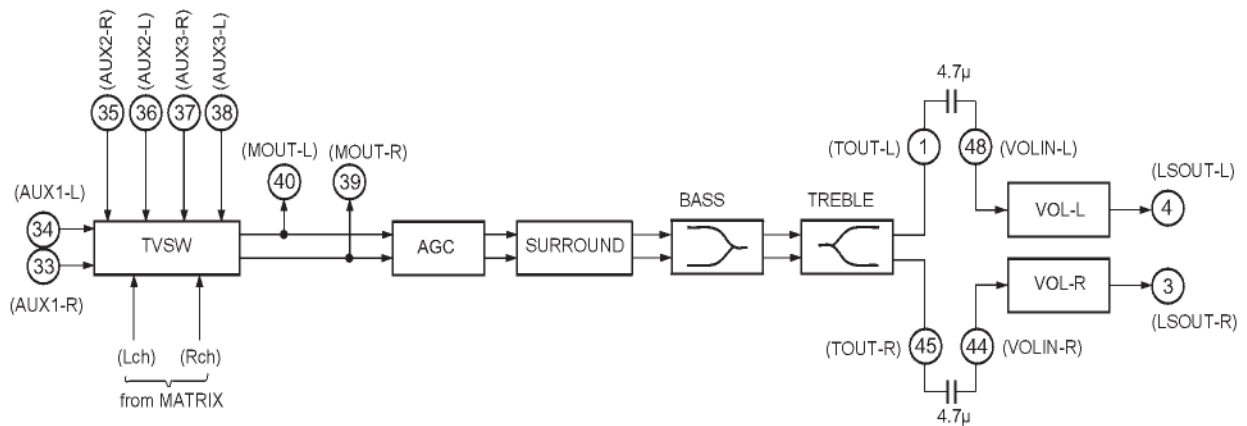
(AUX2-R) (AUX2-L) (AUX3-R) (AUX3-L)
35 36 37 38

(MOUT-L) (MOUT-R)
40 39

(AUX1-L)
34
33
(AUX1-R)

TVSW

(Lch) (Rch)
from MATRIX

AGC

SURROUND

BASS

TREBLE

4.7μ

(TOUT-L) 1
48 (VOLIN-L)

VOL-L

(LSOUT-L)
4

VOL-R

3
(LSOUT-R)

(TOUT-R) 45
44 (VOLIN-R)

4.7μ